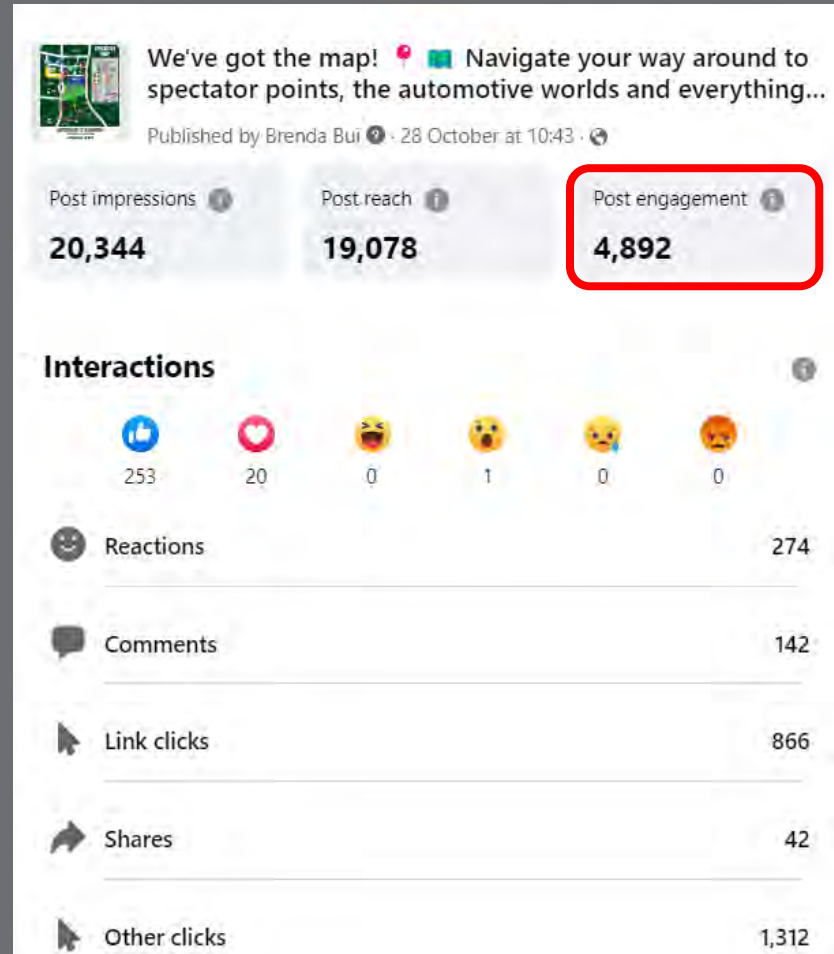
We've got the map! 📍 🗺️ Navigate your way around to spectator points, the automotive worlds and everything...

Published by Brenda Bui · 28 October at 10:43 ·

Post impressions
20,344

Post reach
19,078

Post engagement
4,892

Interactions

253 20 0 1 0 0

Reactions 274

Comments 142

Link clicks 866

Shares 42

Other clicks 1,312